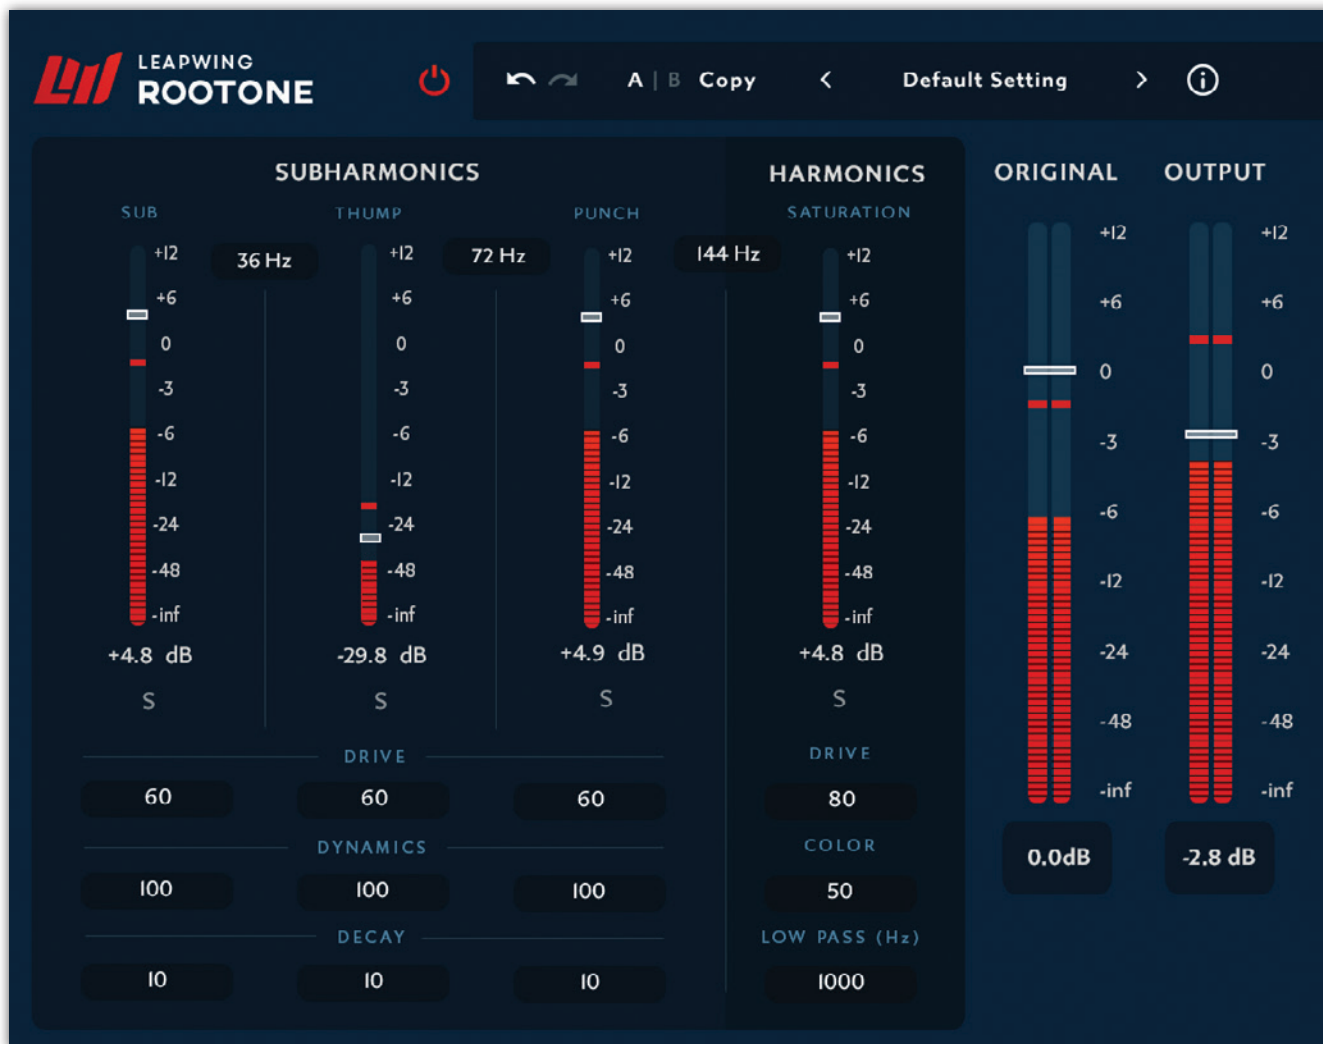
LEAPWING
ROOTONE

A | B Copy < Default Setting >

SUBHARMONICS

SUB
36 Hz
+12
+6
0
-3
-6
-12
-24
-48
-inf
+4.8 dB
S

THUMP
72 Hz
+12
+6
0
-3
-6
-12
-24
-48
-inf
-29.8 dB
S

PUNCH
144 Hz
+12
+6
0
-3
-6
-12
-24
-48
-inf
+4.9 dB
S

HARMONICS

SATURATION
+12
+6
0
-3
-6
-12
-24
-48
-inf
+4.8 dB
S

ORIGINAL
+12
+6
0
-3
-6
-12
-24
-48
-inf
0.0dB

OUTPUT
+12
+6
0
-3
-6
-12
-24
-48
-inf
-2.8 dB

DRIVE
60 60 60

DRIVE
80

DYNAMICS
100 100 100

COLOR
50

DECAY
10 10 10

LOW PASS (Hz)
1000